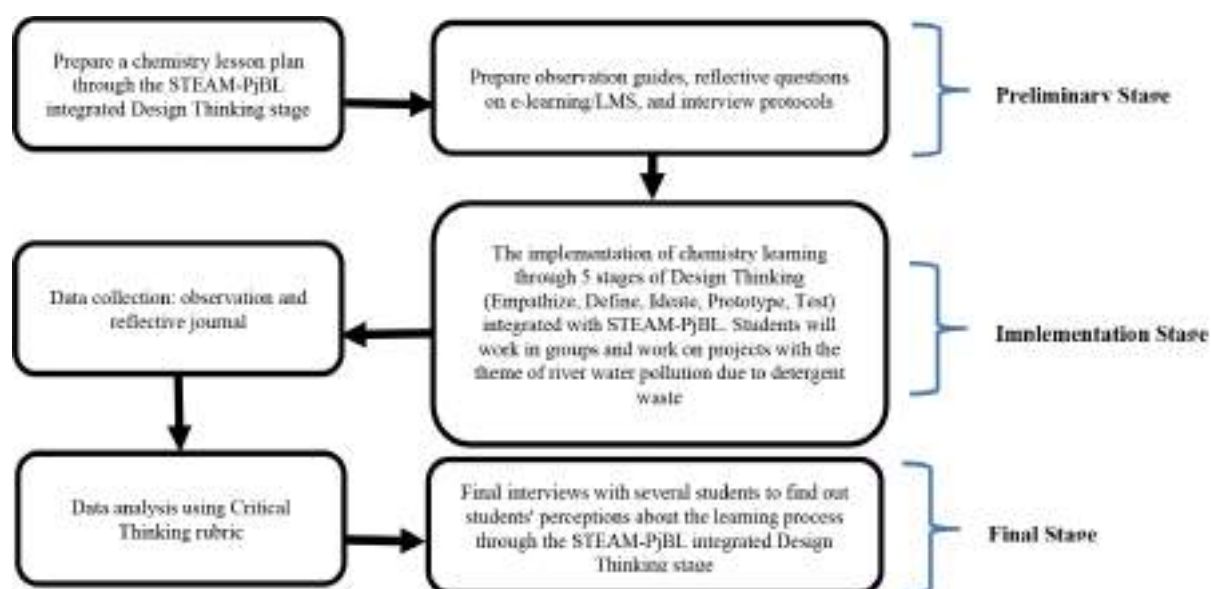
Prepare a chemistry lesson plan through the STEAM-PjBL integrated Design Thinking stage

Prepare observation guides, reflective questions on e-learning/LMS, and interview protocols

Preliminary Stage

The implementation of chemistry learning through 5 stages of Design Thinking (Empathize, Define, Ideate, Prototype, Test) integrated with STEAM-PjBL. Students will work in groups and work on projects with the theme of river water pollution due to detergent waste

Data collection: observation and reflective journal

Implementation Stage

Data analysis using Critical Thinking rubric

Final interviews with several students to find out students' perceptions about the learning process through the STEAM-PjBL integrated Design Thinking stage

Final Stage